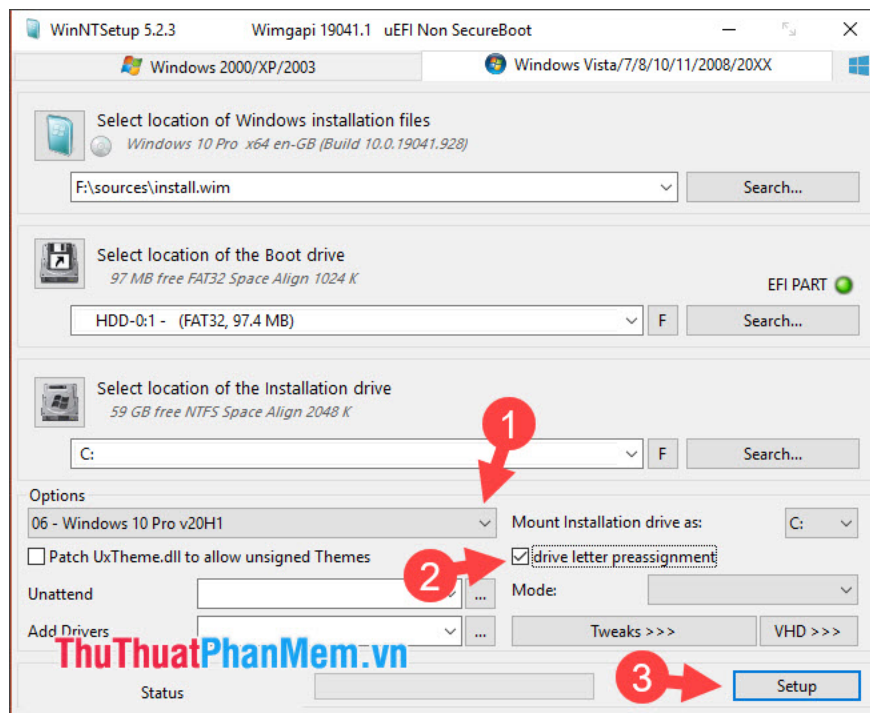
WinNTSetup 5.2.3 Wimgapi 19041.1 uEFI Non SecureBoot

Windows 2000/XP/2003

Windows Vista/7/8/10/11/2008/20XX

Select location of Windows installation files

Windows 10 Pro x64 en-GB (Build 10.0.19041.928)

F:\sources\install.wim

Search...

Select location of the Boot drive

97 MB free FAT32 Space Align 1024 K

EFI PART

HDD-0:1 - (FAT32, 97.4 MB)

F

Search...

Select location of the Installation drive

59 GB free NTFS Space Align 2048 K

1

C:

F

Search...

Options

06 - Windows 10 Pro v20H1

Mount Installation drive as:

C:

Patch UxTheme.dll to allow unsigned Themes

2

drive letter preassignment

Unattend

...

Mode:

Add Drivers

...

Tweaks >>>

VHD >>>

ThuThuatPhanMem.vn

Status

3

Setup